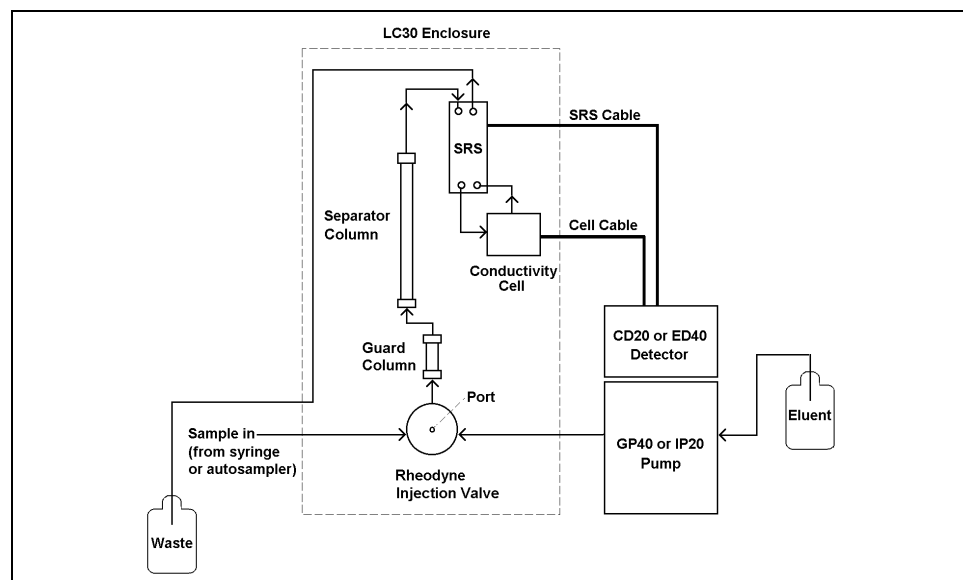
LC30 Enclosure

SRS Cable

SRS

Separator Column

Cell Cable

Conductivity Cell

CD20 or ED40 Detector

Guard Column

Port

Eluent

Sample in (from syringe or autosampler)

GP40 or IP20 Pump

Rheodyne Injection Valve

Waste